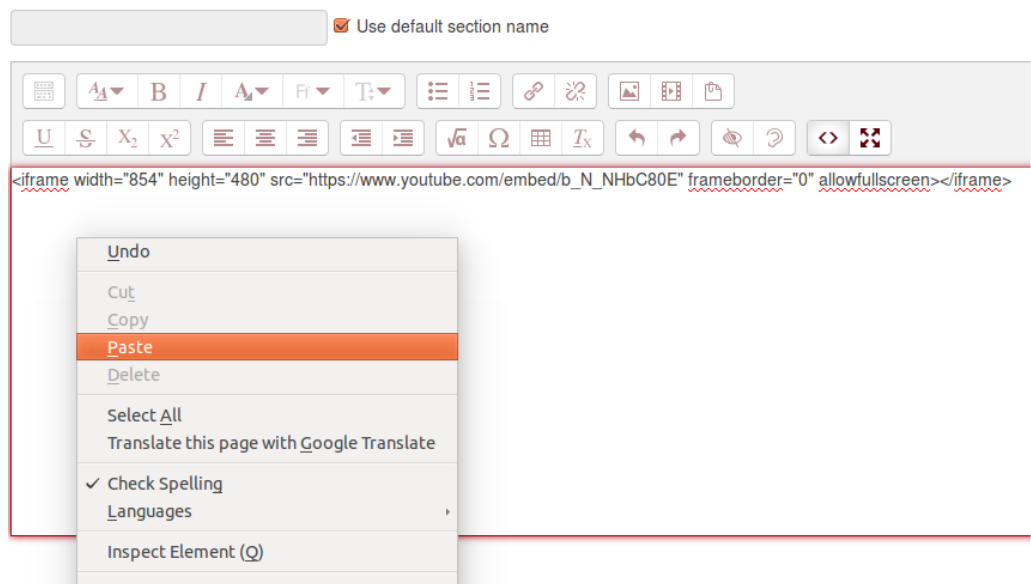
Use default section name

<iframe width="854" height="480" src="https://www.youtube.com/embed/b_N_NHbC80E" frameborder="0" allowfullscreen></iframe>

Undo
Cut
Copy
Paste
Delete
Select All
Translate this page with Google Translate
✓ Check Spelling
Languages
Inspect Element (Q)